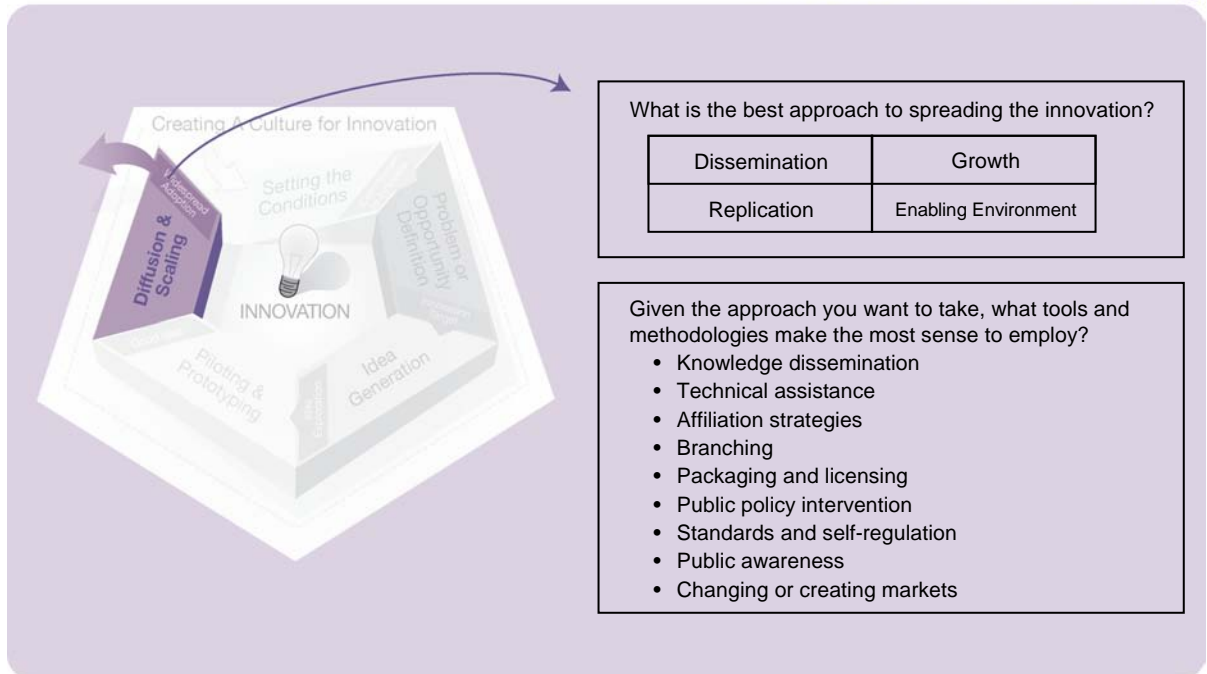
Creating A Culture for Innovation

Setting the Conditions

Problem or Opportunity Definition

Idea Generation

Piloting & Prototyping

Diffusion & Scaling

Widespread Adoption

INNOVATION

What is the best approach to spreading the innovation?

| Dissemination | Growth |
|---|---|
| Replication | Enabling Environment |

Given the approach you want to take, what tools and methodologies make the most sense to employ?

- Knowledge dissemination
- Technical assistance
- Affiliation strategies
- Branching
- Packaging and licensing
- Public policy intervention
- Standards and self-regulation
- Public awareness
- Changing or creating markets